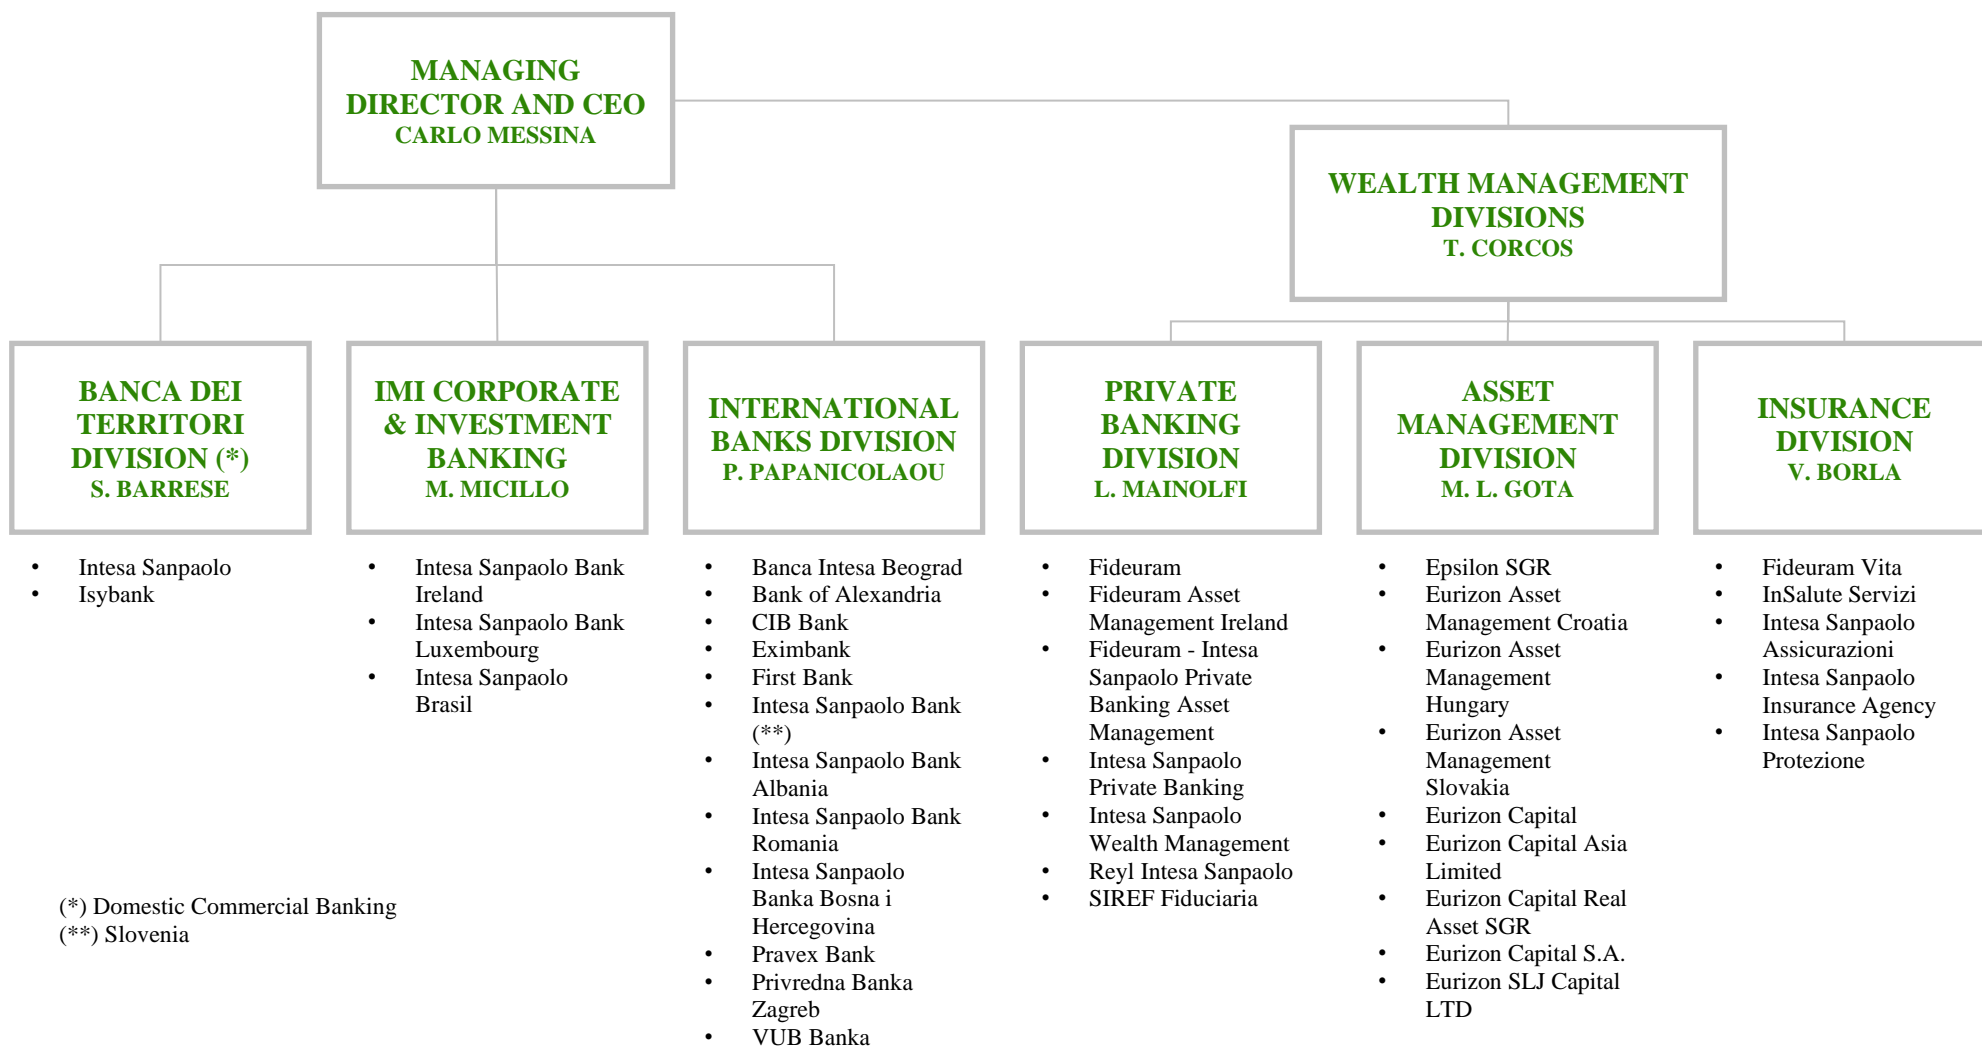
MANAGING DIRECTOR AND CEO
CARLO MESSINA

WEALTH MANAGEMENT DIVISIONS
T. CORCOS

BANCA DEI TERRITORI DIVISION (*)
S. BARRESE

- Intesa Sanpaolo
- Isybank

IMI CORPORATE & INVESTMENT BANKING
M. MICILLO

- Intesa Sanpaolo Bank Ireland
- Intesa Sanpaolo Bank Luxembourg
- Intesa Sanpaolo Brasil

INTERNATIONAL BANKS DIVISION
P. PAPANICOLAOU

- Banca Intesa Beograd
- Bank of Alexandria
- CIB Bank
- Eximbank
- First Bank
- Intesa Sanpaolo Bank (**)
- Intesa Sanpaolo Bank Albania
- Intesa Sanpaolo Bank Romania
- Intesa Sanpaolo Banka Bosna i Hercegovina
- Pravex Bank
- Privredna Banka Zagreb
- VUB Banka

PRIVATE BANKING DIVISION
L. MAINOLFI

- Fideuram
- Fideuram Asset Management Ireland
- Fideuram - Intesa Sanpaolo Private Banking Asset Management
- Intesa Sanpaolo Private Banking
- Intesa Sanpaolo Wealth Management
- Reyl Intesa Sanpaolo
- SIREF Fiduciaria

ASSET MANAGEMENT DIVISION
M. L. GOTA

- Epsilon SGR
- Eurizon Asset Management Croatia
- Eurizon Asset Management Hungary
- Eurizon Asset Management Slovakia
- Eurizon Capital
- Eurizon Capital Asia Limited
- Eurizon Capital Real Asset SGR
- Eurizon Capital S.A.
- Eurizon SLJ Capital LTD

INSURANCE DIVISION
V. BORLA

- Fideuram Vita
- InSalute Servizi
- Intesa Sanpaolo Assicurazioni
- Intesa Sanpaolo Insurance Agency
- Intesa Sanpaolo Protezione

(*) Domestic Commercial Banking
(**) Slovenia